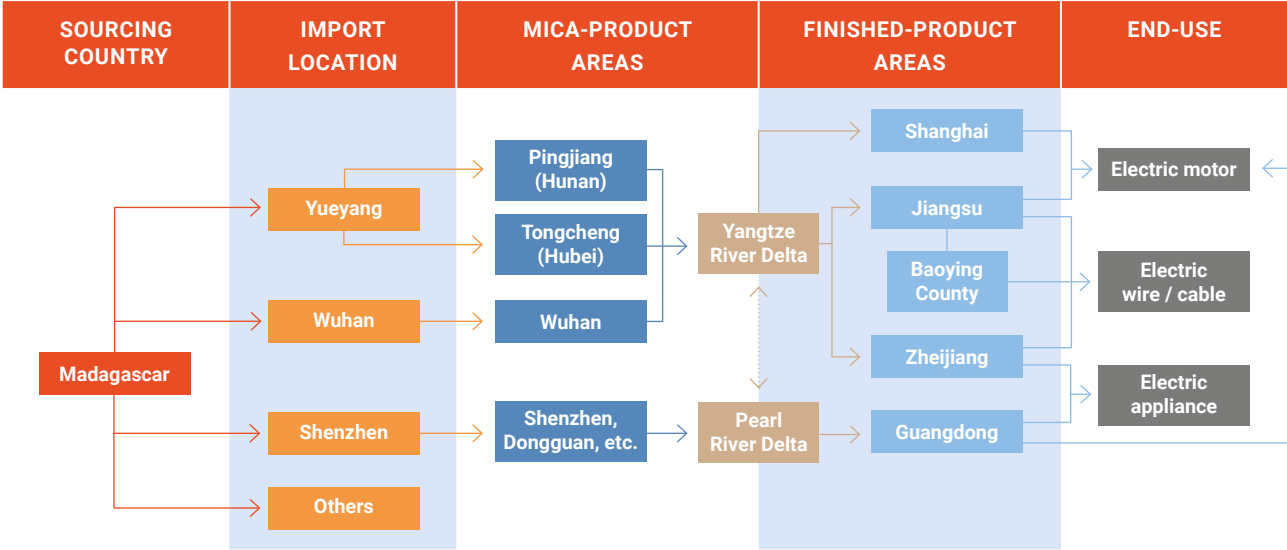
SOURCING COUNTRY

IMPORT LOCATION

MICA-PRODUCT AREAS

FINISHED-PRODUCT AREAS

END-USE

Madagascar

Yueyang

Wuhan

Shenzhen

Others

Pingjiang (Hunan)

Tongcheng (Hubei)

Wuhan

Shenzhen, Dongguan, etc.

Yangtze River Delta

Pearl River Delta

Shanghai

Jiangsu

Baoying County

Zheijiang

Guangdong

Electric motor

Electric wire / cable

Electric appliance